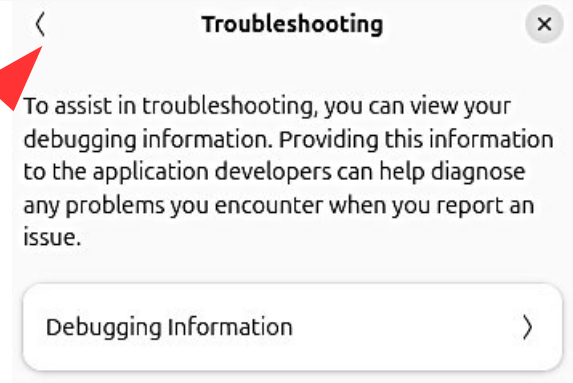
Troubleshooting

To assist in troubleshooting, you can view your debugging information. Providing this information to the application developers can help diagnose any problems you encounter when you report an issue.

Debugging Information